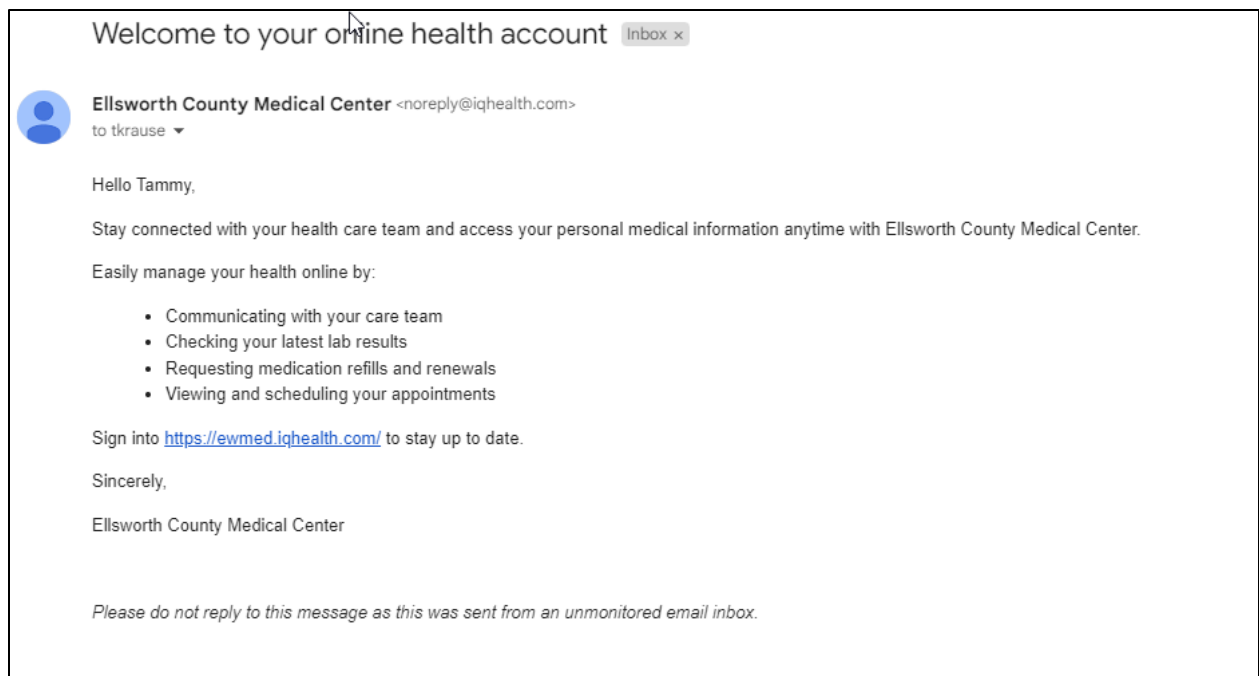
Welcome to your online health account Inbox ×

Ellsworth County Medical Center <noreply@iqhealth.com>
to tkrause ▾

Hello Tammy,

Stay connected with your health care team and access your personal medical information anytime with Ellsworth County Medical Center.

Easily manage your health online by:

- Communicating with your care team
- Checking your latest lab results
- Requesting medication refills and renewals
- Viewing and scheduling your appointments

Sign into https://ewmed.iqhealth.com/ to stay up to date.

Sincerely,

Ellsworth County Medical Center

*Please do not reply to this message as this was sent from an unmonitored email inbox.*